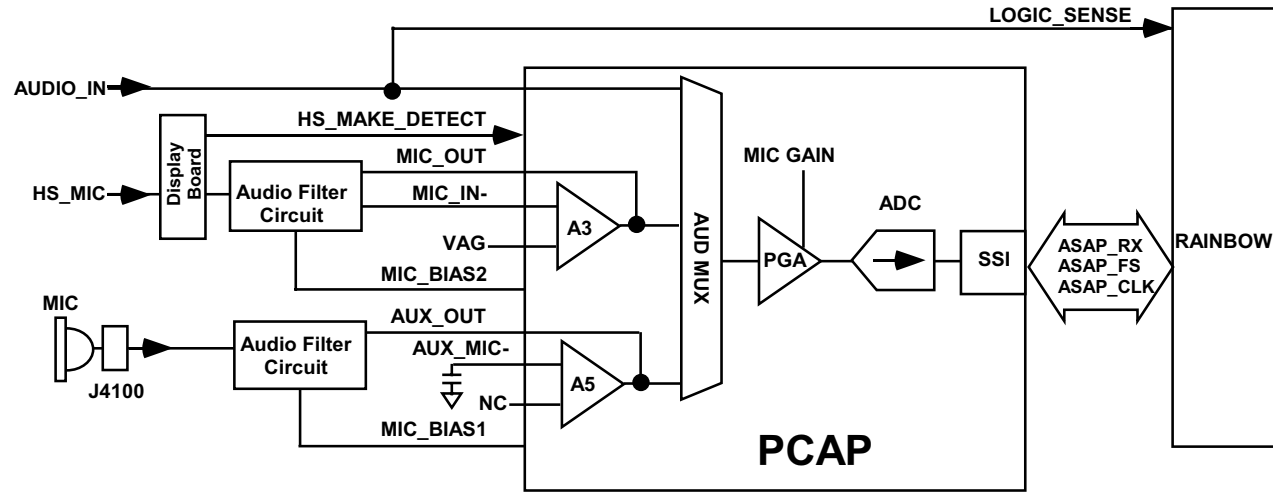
LOGIC_SENSE
AUDIO_IN
HS_MAKE_DETECT
Display Board
MIC_OUT
HS_MIC
Audio Filter Circuit
MIC_IN-
VAG
A3
MIC_BIAS2
AUD MUX
MIC GAIN
PGA
ADC
SSI
ASAP_RX
ASAP_FS
ASAP_CLK
RAINBOW
MIC
J4100
Audio Filter Circuit
AUX_OUT
AUX_MIC-
A5
NC
MIC_BIAS1
PCAP